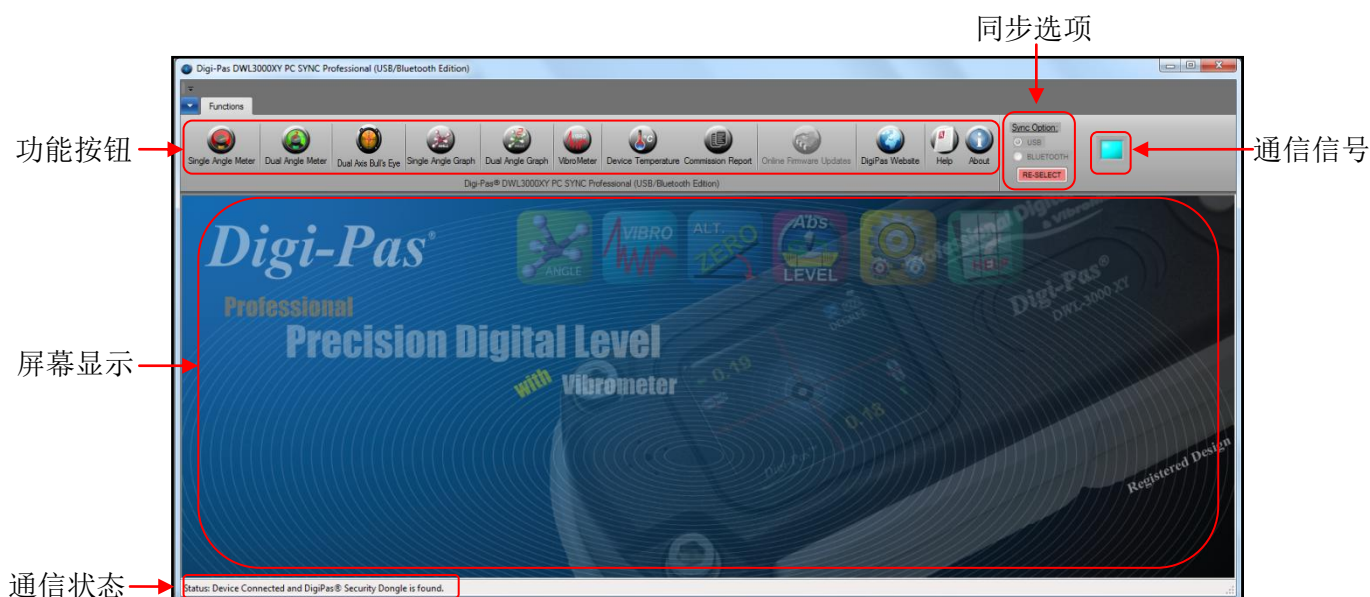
同步选项

Digi-Pas DWL3000XY PC SYNC Professional (USB/Bluetooth Edition)

Functions

功能按钮

Single Angle Meter
Dual Angle Meter
Dual Axis Bull's Eye
Single Angle Graph
Dual Angle Graph
VibroMeter
Device Temperature
Commission Report
Online Firmware Updates
DigiPas Website
Help
About

Digi-Pas® DWL3000XY PC SYNC Professional (USB/Bluetooth Edition)

Sync Option:
USB
BLUETOOTH
RE-SELECT

通信信号

Digi-Pas®
ANGLE
VIBRO
ALT. ZERO
ADS LEVEL

Professional
Precision Digital Level
with Vibrometer

Digi-Pas®
DWL-3000 XY
-0.19
0.18
Registered Design

屏幕显示

通信状态

Status: Device Connected and DigiPas® Security Dongle is found.